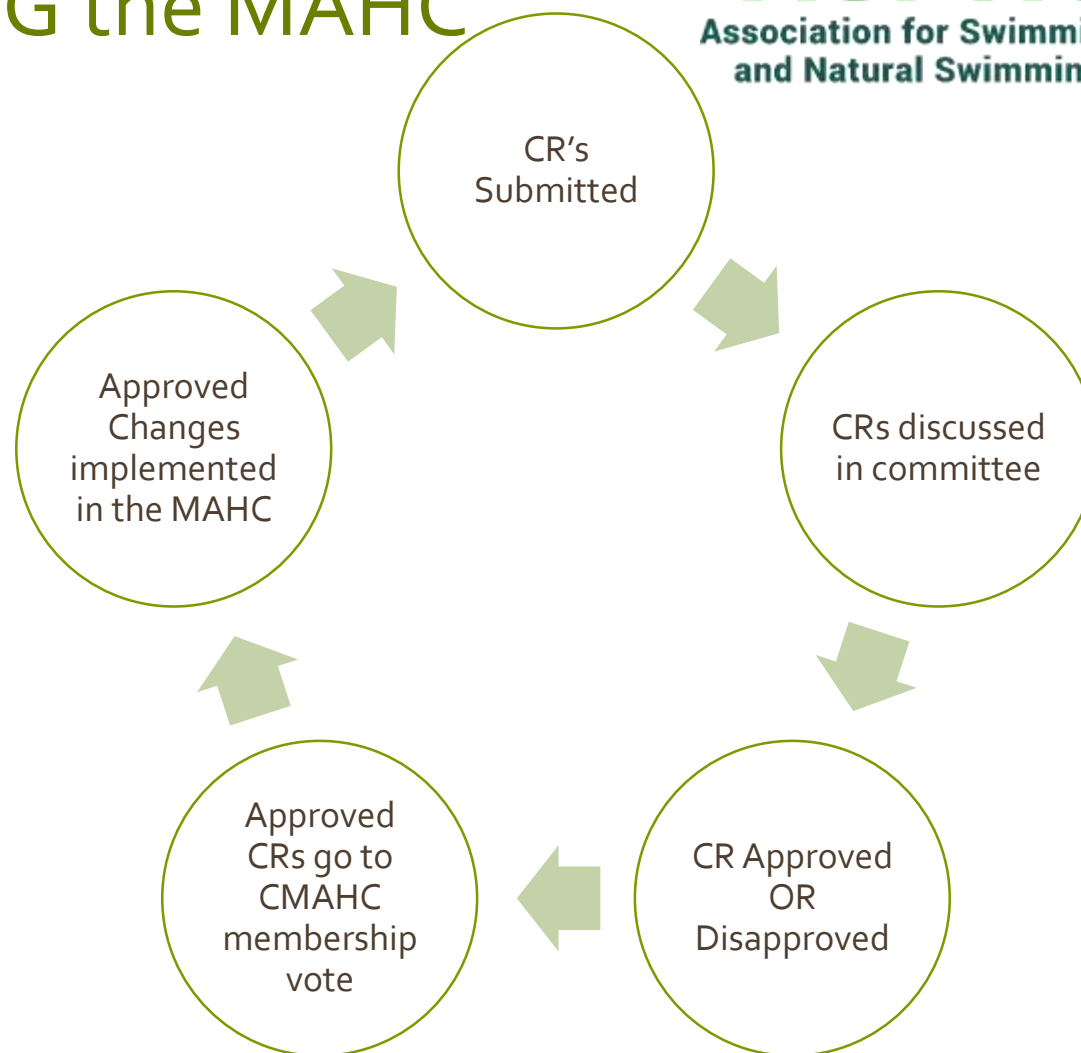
G the MAHC

Association for Swimmi
and Natural Swimmin

CR's Submitted

CRs discussed in committee

CR Approved OR Disapproved

Approved CRs go to CMAHC membership vote

Approved Changes implemented in the MAHC